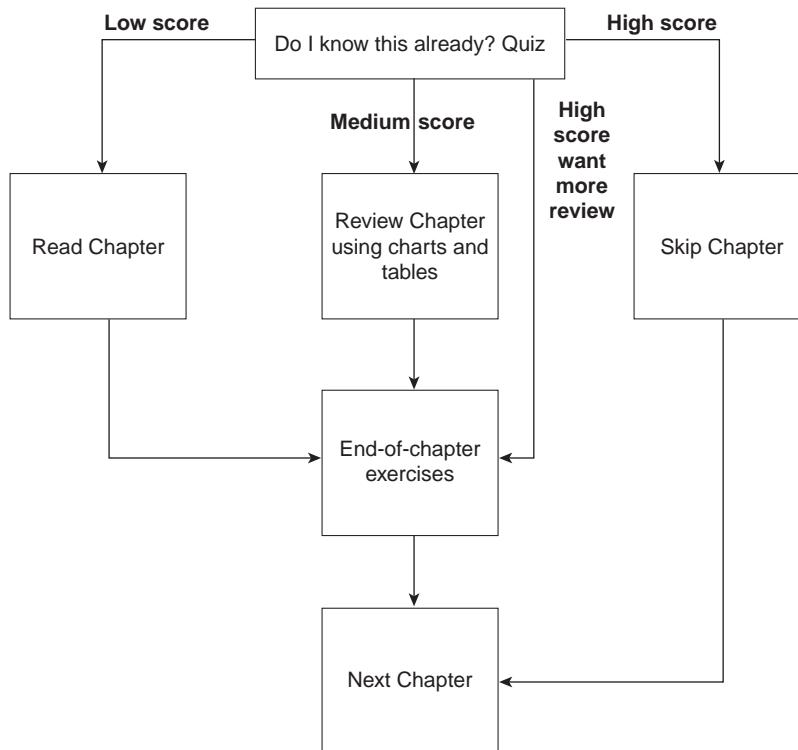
Low score

Do I know this already? Quiz

High score

Medium score

High score want more review

Read Chapter

Review Chapter using charts and tables

Skip Chapter

End-of-chapter exercises

Next Chapter